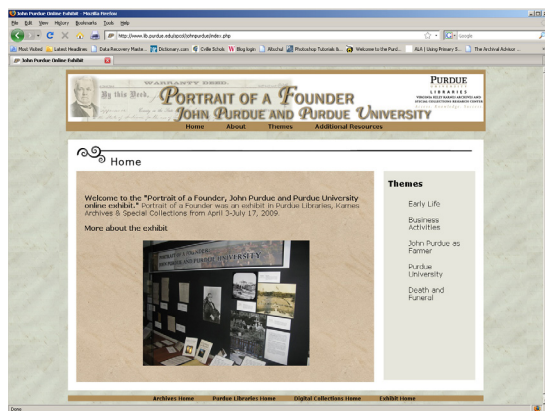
John Purdue Online Exhibit - Mozilla Firefox

File Edit View History Bookmarks Tools Help

http://www.lib.purdue.edu/spcol/johnpurdue/index.php

Google

Most Visited Latest Headlines Data Recovery Maste... Dictionary.com Crille Schols Blog login Afischal Photoshop Tutorials &... Welcome to the Purd... ALA | Using Primary S... The Archival Advisor ...

John Purdue Online Exhibit

WARRANTY DEED.

By this Deed.

PORTRAIT OF A FOUNDER
JOHN PURDUE AND PURDUE UNIVERSITY

PURDUE
UNIVERSITY
LIBRARIES
VIRGINIA KELLY KARNES ARCHIVES AND SPECIAL COLLECTIONS RESEARCH CENTER

Home About Themes Additional Resources

Home

Welcome to the "Portrait of a Founder, John Purdue and Purdue University online exhibit." Portrait of a Founder was an exhibit in Purdue Libraries, Karnes Archives & Special Collections from April 3-July 17, 2009.

More about the exhibit

Themes

Early Life

Business Activities

John Purdue as Farmer

Purdue University

Death and Funeral

Archives Home Purdue Libraries Home Digital Collections Home Exhibit Home

Done